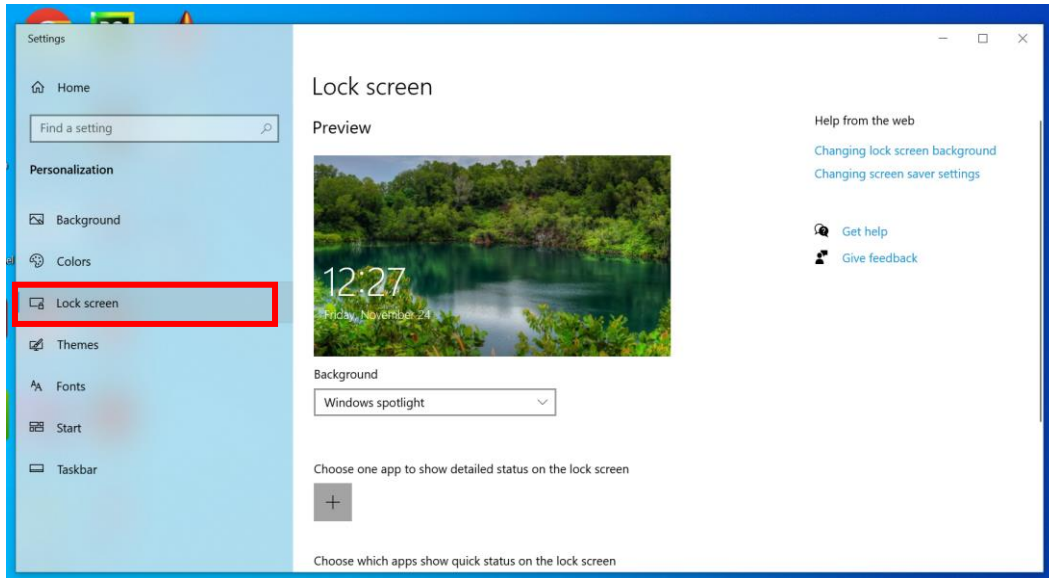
Settings

Home

Find a setting

Personalization

Background

Colors

Lock screen

Themes

Fonts

Start

Taskbar

Lock screen

Preview

12:27
Friday, November 24

Background

Windows spotlight

Choose one app to show detailed status on the lock screen

+

Choose which apps show quick status on the lock screen

Help from the web

Changing lock screen background

Changing screen saver settings

Get help

Give feedback